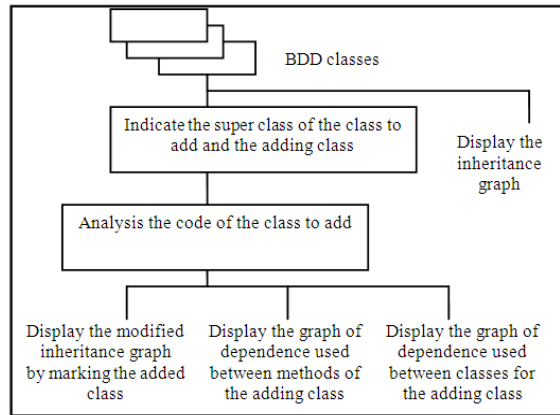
BDD classes

Indicate the super class of the class to add and the adding class

Display the inheritance graph

Analysis the code of the class to add

Display the modified inheritance graph by marking the added class

Display the graph of dependence used between methods of the adding class

Display the graph of dependence used between classes for the adding class